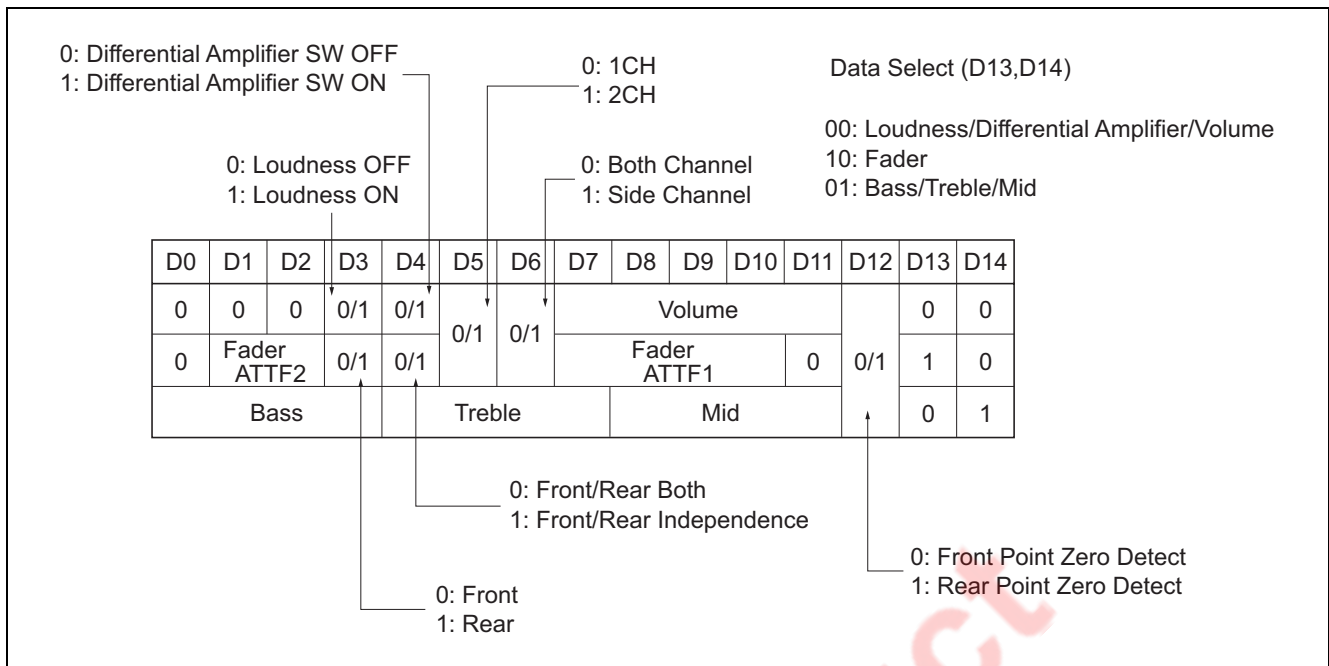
0: Differential Amplifier SW OFF
1: Differential Amplifier SW ON

0: 1CH
1: 2CH

Data Select (D13,D14)

00: Loudness/Differential Amplifier/Volume
10: Fader
01: Bass/Treble/Mid

0: Loudness OFF
1: Loudness ON

0: Both Channel
1: Side Channel

| D0 | D1 | D2 | D3 | D4 | D5 | D6 | D7 | D8 | D9 | D10 | D11 | D12 | D13 | D14 |
|---|---|---|---|---|---|---|---|---|---|---|---|---|---|---|
| 0 | 0 | 0 | 0/1 | 0/1 | 0/1 | 0/1 | Volume | | | | | 0/1 | 0 | 0 |
| 0 | Fader ATTF2 | | 0/1 | 0/1 | | | Fader ATTF1 | | | | 0 | | 1 | 0 |
| Bass | | | | Treble | | | | Mid | | | | | 0 | 1 |

0: Front/Rear Both
1: Front/Rear Independence

0: Front Point Zero Detect
1: Rear Point Zero Detect

0: Front
1: Rear